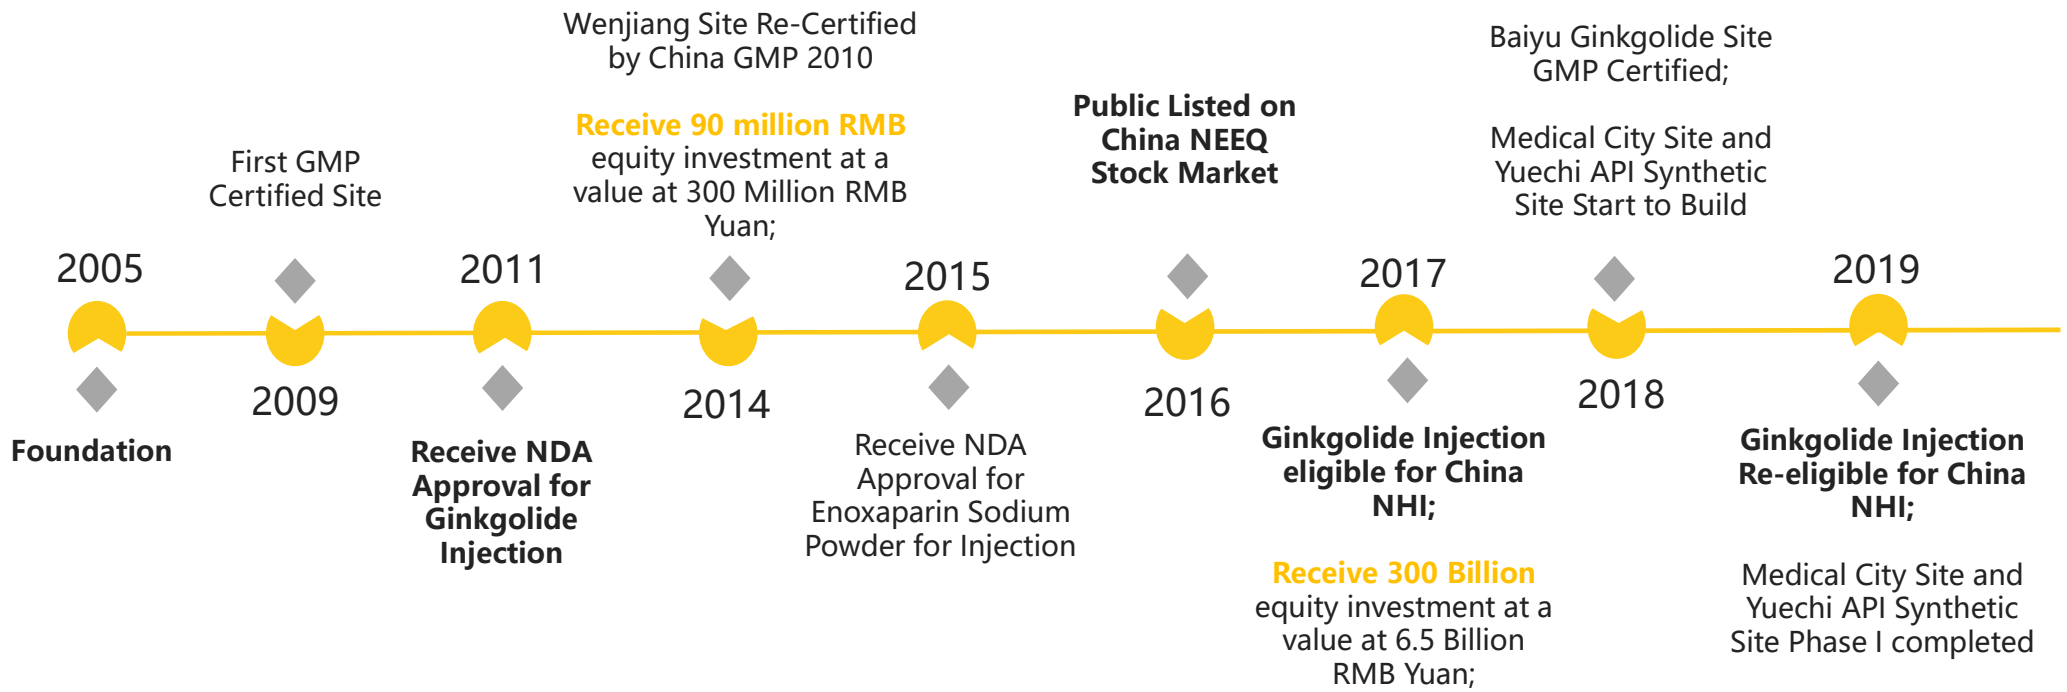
2005

Foundation

First GMP Certified Site

2009

2011

Receive NDA Approval for Ginkgolide Injection

Wenjiang Site Re-Certified by China GMP 2010

Receive 90 million RMB equity investment at a value at 300 Million RMB Yuan;

2014

2015

Receive NDA Approval for Enoxaparin Sodium Powder for Injection

Public Listed on China NEEQ Stock Market

2016

2017

Ginkgolide Injection eligible for China NHI;

Receive 300 Billion equity investment at a value at 6.5 Billion RMB Yuan;

Baiyu Ginkgolide Site GMP Certified;

Medical City Site and Yuechi API Synthetic Site Start to Build

2018

2019

Ginkgolide Injection Re-eligible for China NHI;

Medical City Site and Yuechi API Synthetic Site Phase I completed